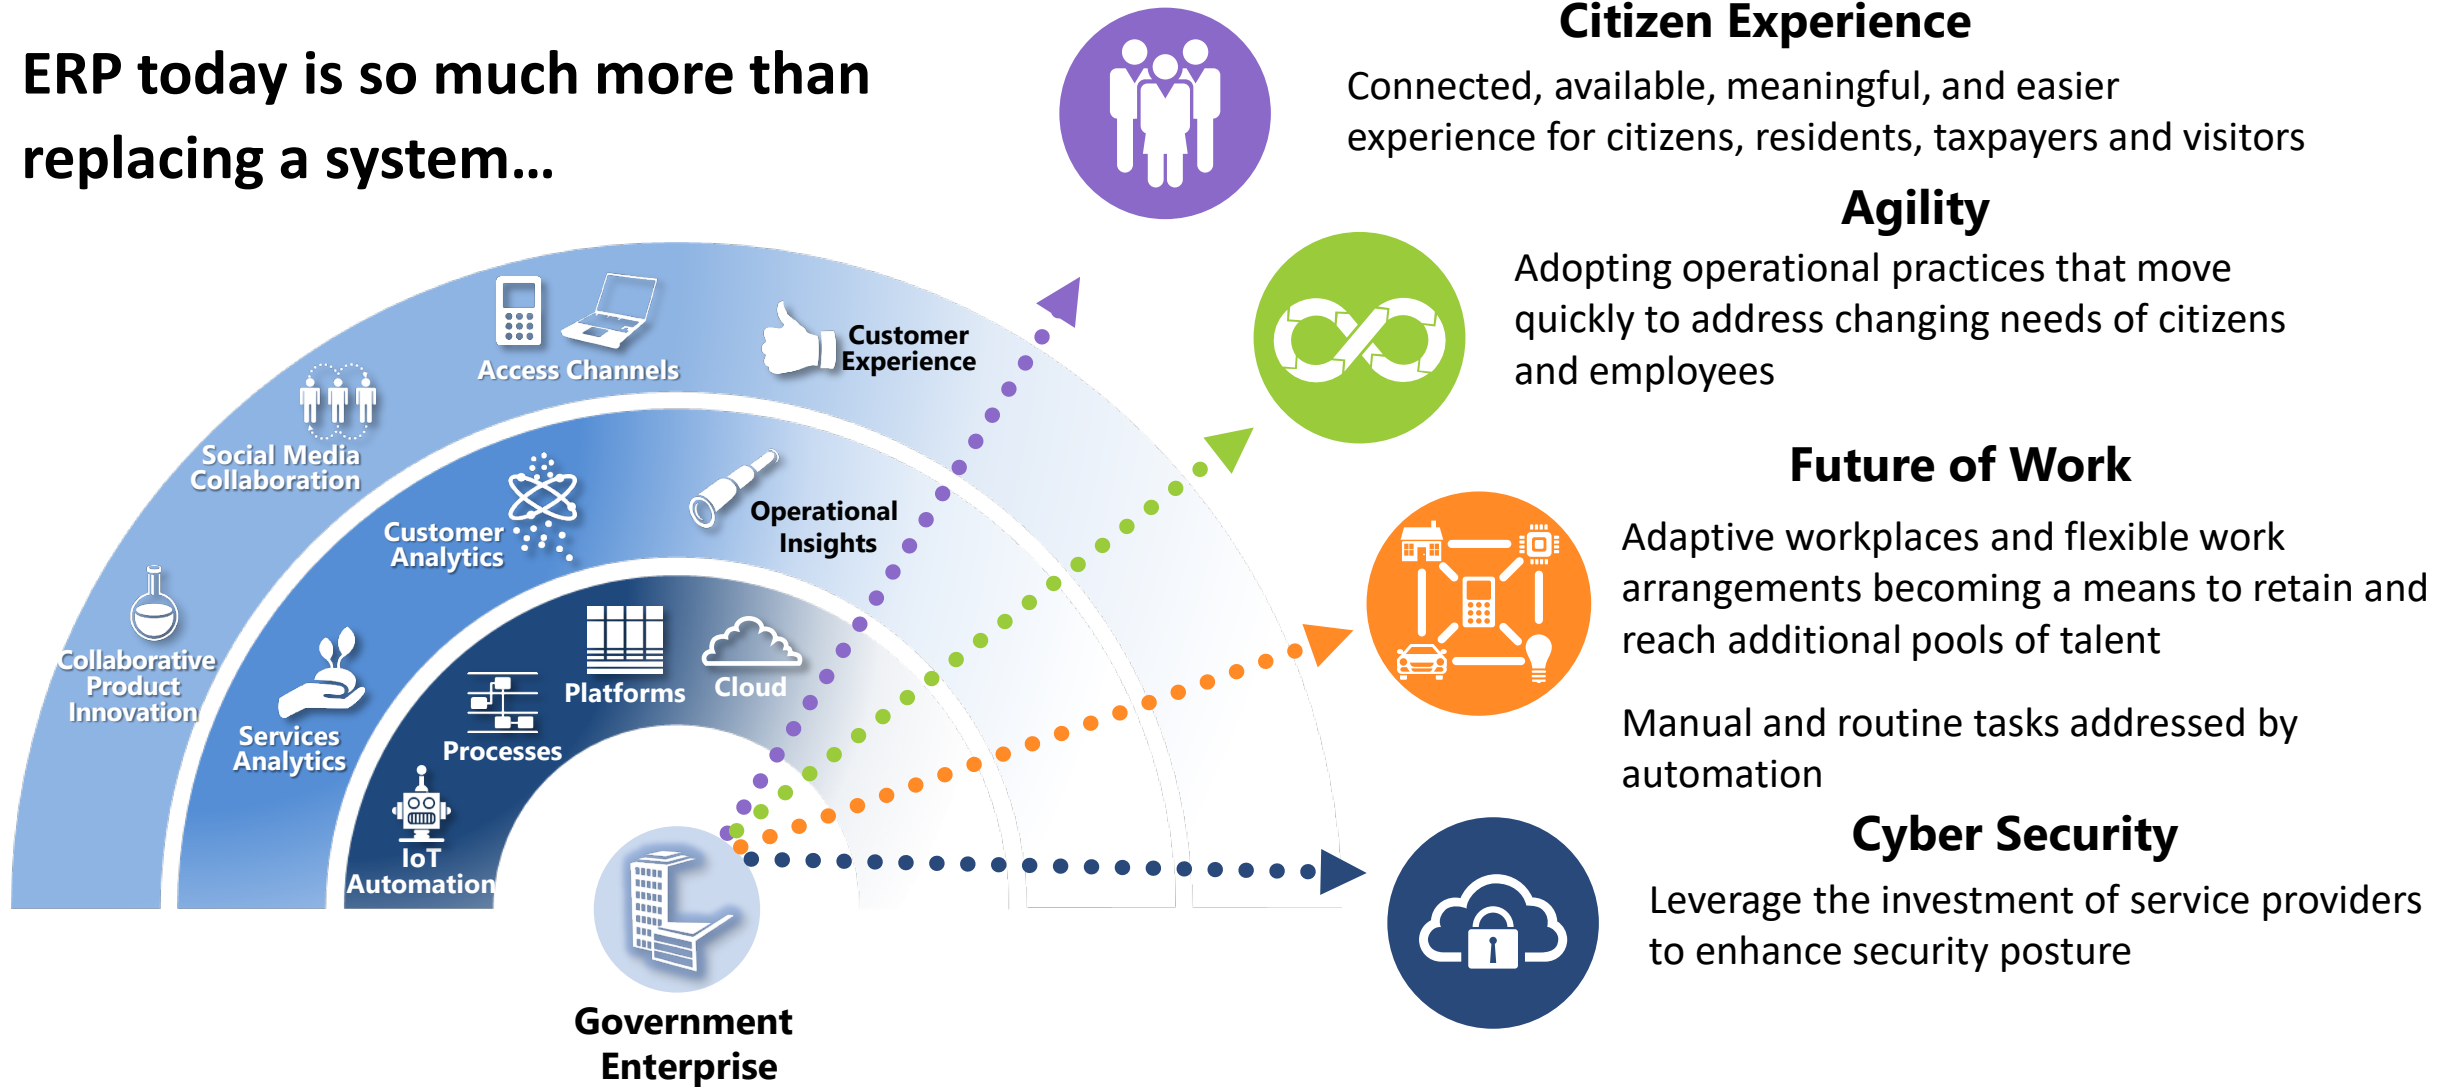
ERP today is so much more than replacing a system…

Access Channels

Customer Experience

Social Media Collaboration

Customer Analytics

Operational Insights

Collaborative Product Innovation

Services Analytics

Platforms

Cloud

Processes

IoT Automation

Government Enterprise

Citizen Experience

Connected, available, meaningful, and easier experience for citizens, residents, taxpayers and visitors

Agility

Adopting operational practices that move quickly to address changing needs of citizens and employees

Future of Work

Adaptive workplaces and flexible work arrangements becoming a means to retain and reach additional pools of talent

Manual and routine tasks addressed by automation

Cyber Security

Leverage the investment of service providers to enhance security posture